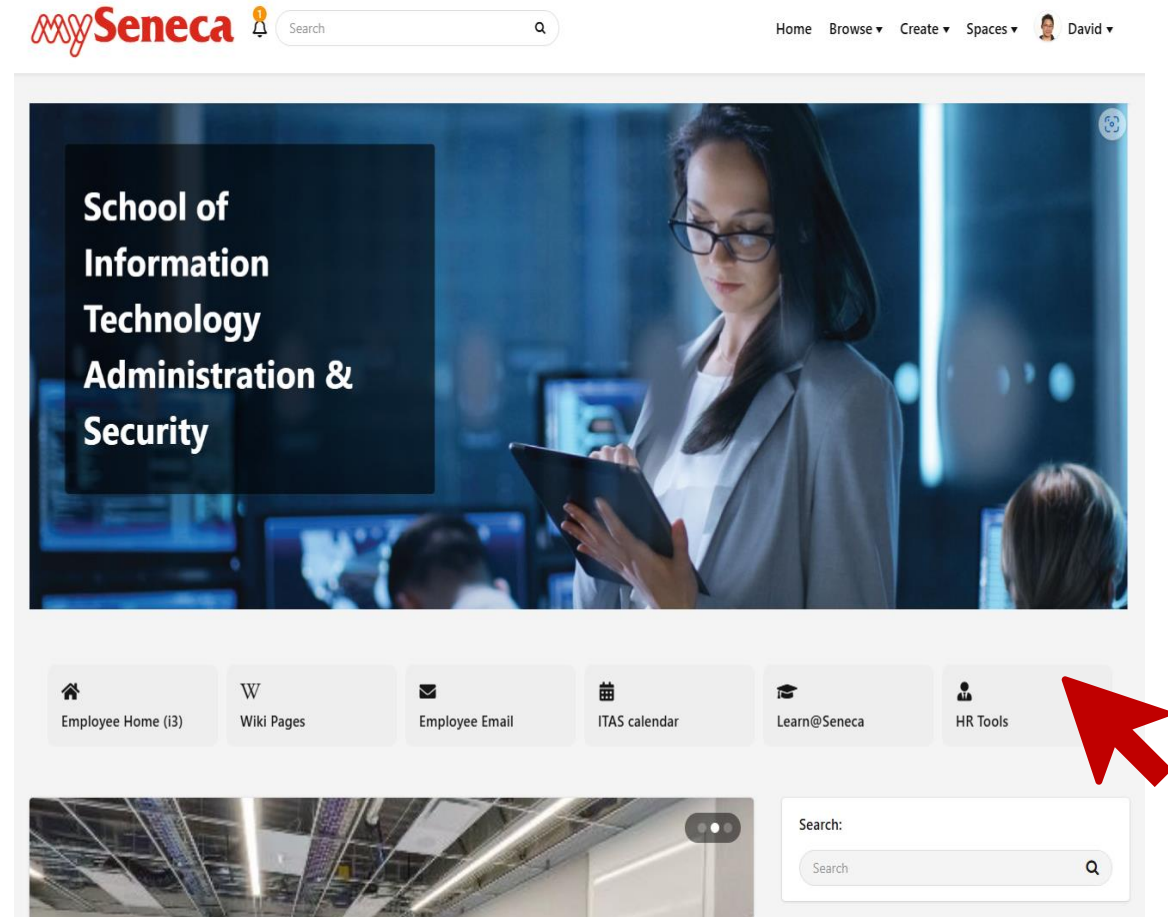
mySeneca 1 Search

Home Browse ▾ Create ▾ Spaces ▾ David ▾

School of Information Technology Administration & Security

Employee Home (i3)

W
Wiki Pages

Employee Email

ITAS calendar

Learn@Seneca

HR Tools

Search:

Search